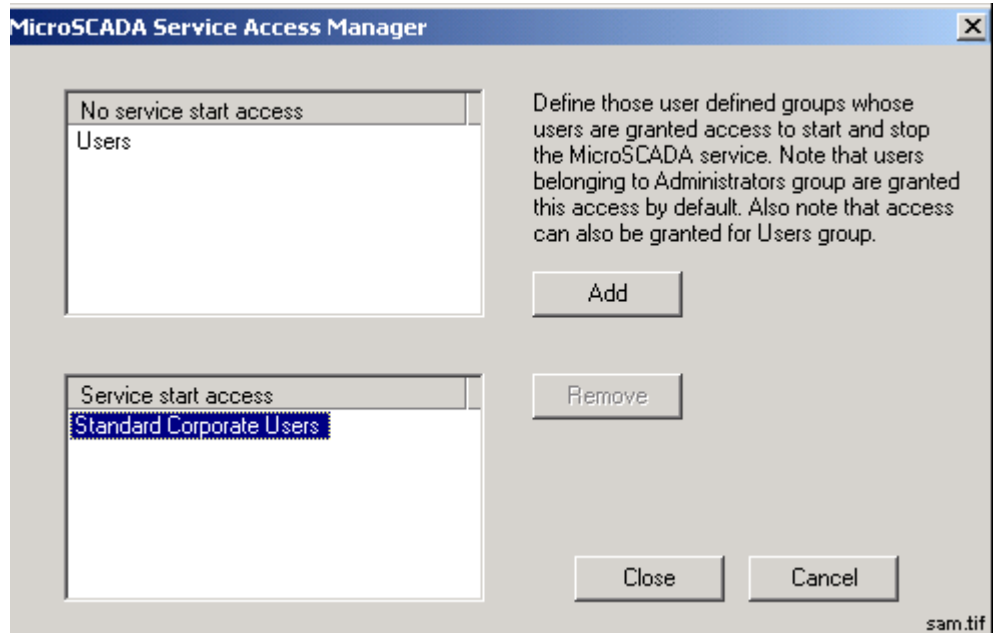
MicroSCADA Service Access Manager

No service start access
Users

Define those user defined groups whose users are granted access to start and stop the MicroSCADA service. Note that users belonging to Administrators group are granted this access by default. Also note that access can also be granted for Users group.

Add

Service start access
Standard Corporate Users

Remove

Close

Cancel

sam.tif